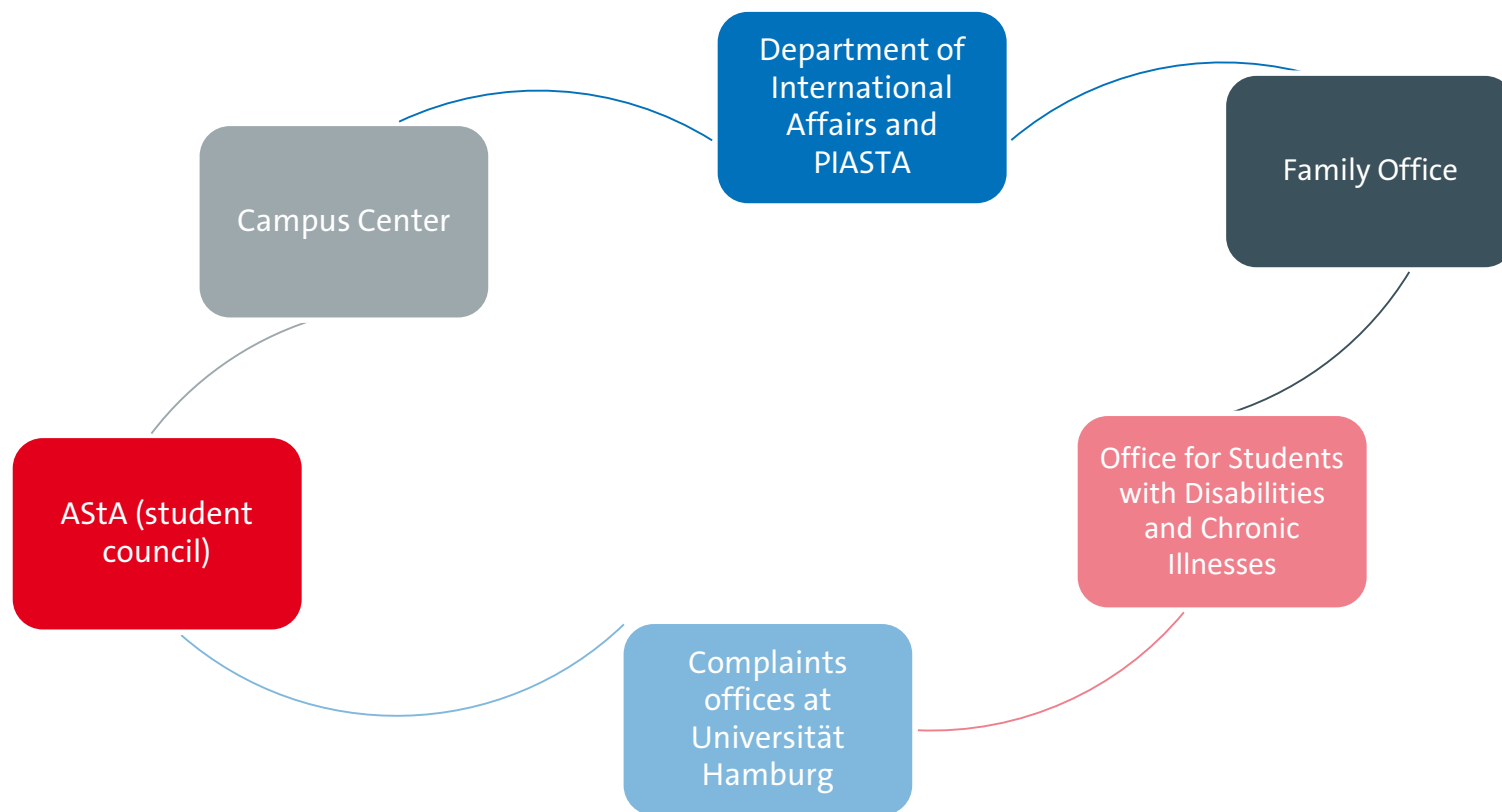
Department of International Affairs and PIASTA

Family Office

Office for Students with Disabilities and Chronic Illnesses

Complaints offices at Universität Hamburg

AStA (student council)

Campus Center